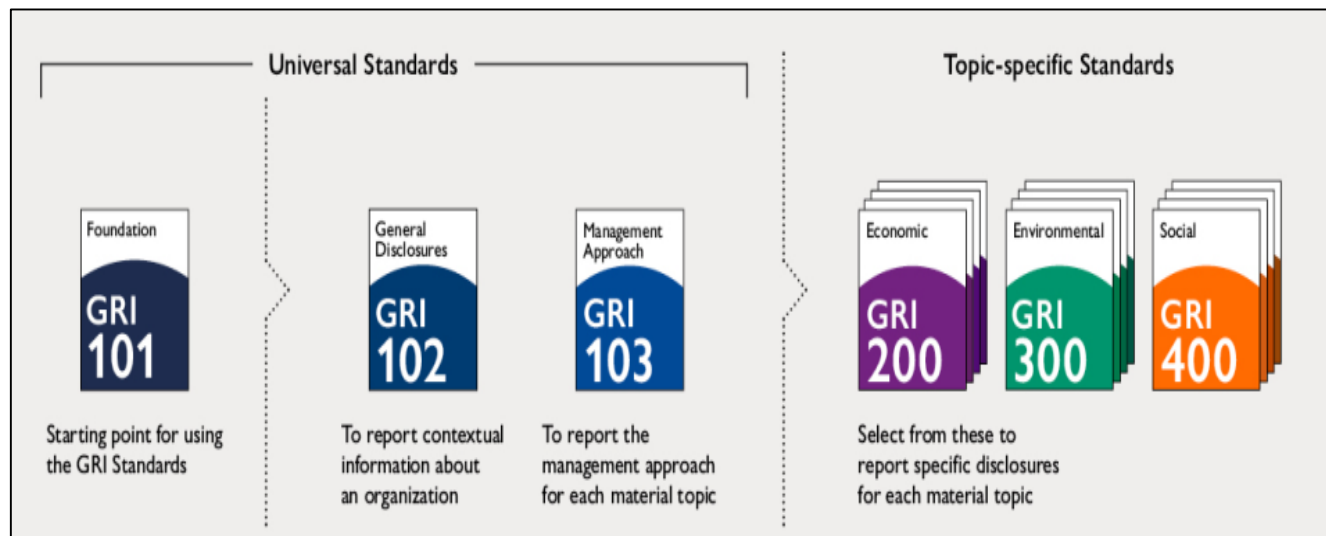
Universal Standards

Topic-specific Standards

Foundation
GRI
101

Starting point for using the GRI Standards

General Disclosures
GRI
102

To report contextual information about an organization

Management Approach
GRI
103

To report the management approach for each material topic

Economic
GRI
200

Environmental
GRI
300

Social
GRI
400

Select from these to report specific disclosures for each material topic